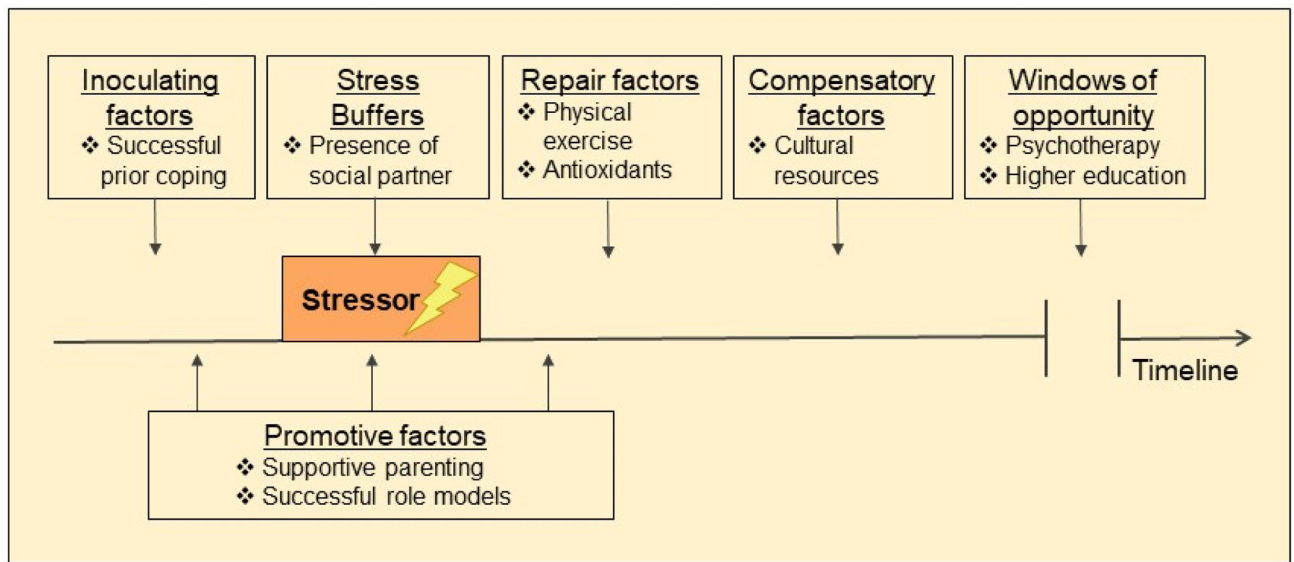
Inoculating factors
❖ Successful prior coping

Stress Buffers
❖ Presence of social partner

Repair factors
❖ Physical exercise
❖ Antioxidants

Compensatory factors
❖ Cultural resources

Windows of opportunity
❖ Psychotherapy
❖ Higher education

Stressor

Timeline

Promotive factors
❖ Supportive parenting
❖ Successful role models